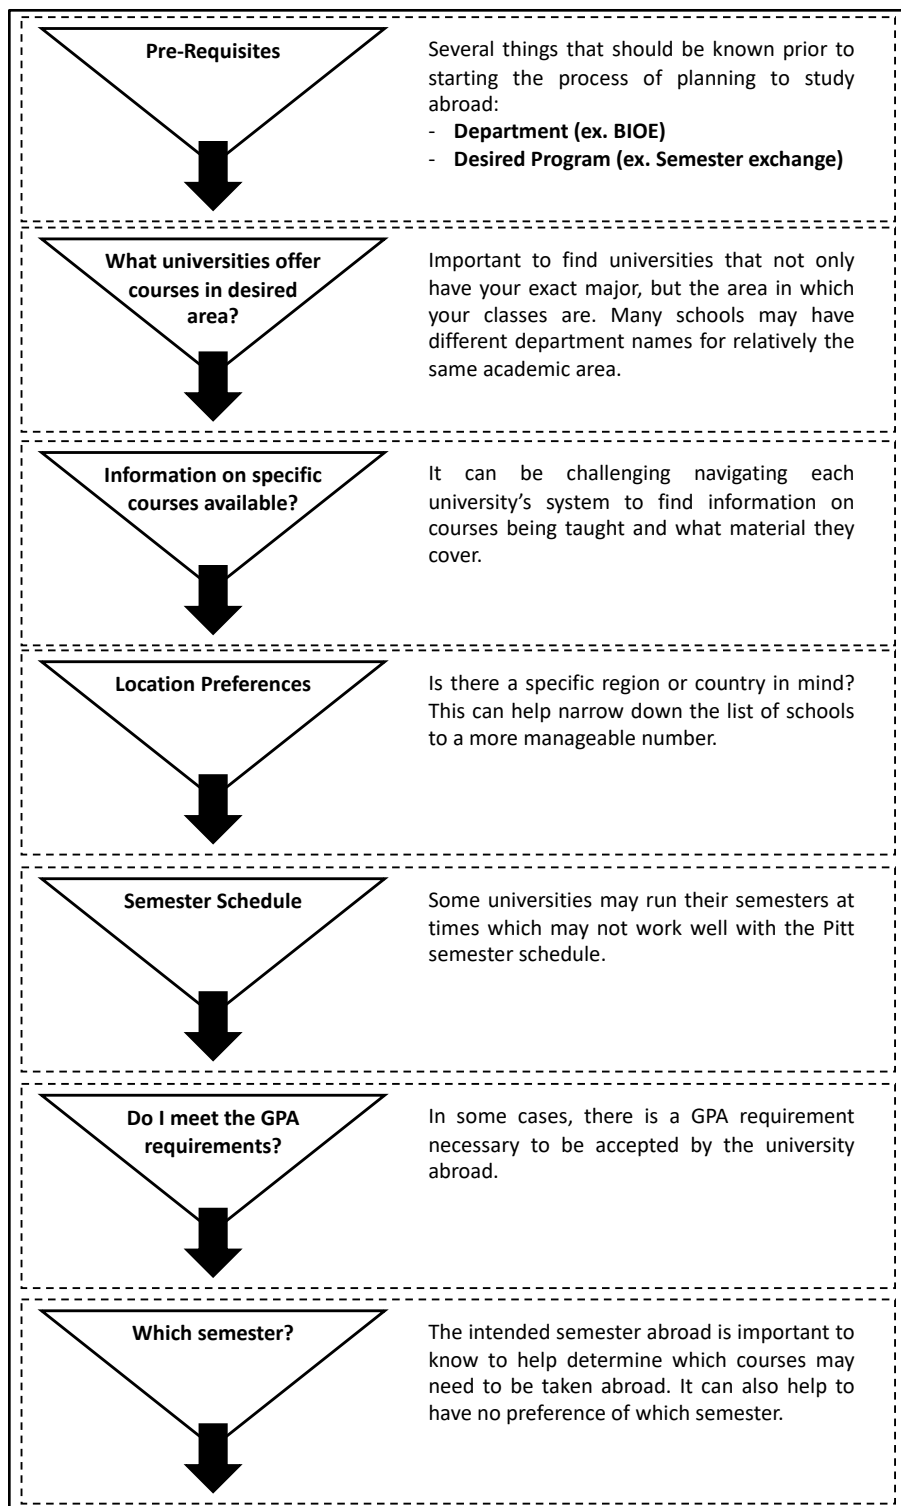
Pre-Requisites

Several things that should be known prior to starting the process of planning to study abroad:
- **Department (ex. BIOE)**
- **Desired Program (ex. Semester exchange)**

What universities offer courses in desired area?

Important to find universities that not only have your exact major, but the area in which your classes are. Many schools may have different department names for relatively the same academic area.

Information on specific courses available?

It can be challenging navigating each university's system to find information on courses being taught and what material they cover.

Location Preferences

Is there a specific region or country in mind? This can help narrow down the list of schools to a more manageable number.

Semester Schedule

Some universities may run their semesters at times which may not work well with the Pitt semester schedule.

Do I meet the GPA requirements?

In some cases, there is a GPA requirement necessary to be accepted by the university abroad.

Which semester?

The intended semester abroad is important to know to help determine which courses may need to be taken abroad. It can also help to have no preference of which semester.